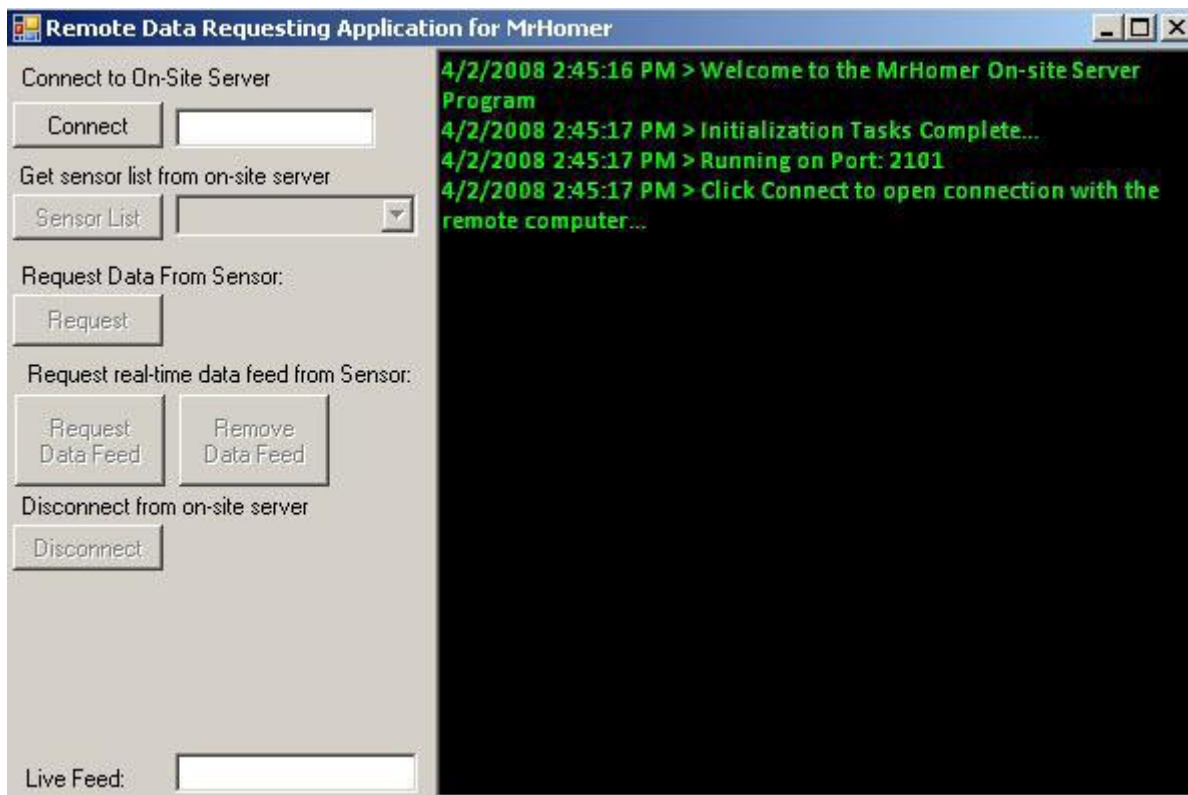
Remote Data Requesting Application for MrHomer

Connect to On-Site Server

Connect

Get sensor list from on-site server

Sensor List

Request Data From Sensor:

Request

Request real-time data feed from Sensor:

Request Data Feed

Remove Data Feed

Disconnect from on-site server

Disconnect

Live Feed:

4/2/2008 2:45:16 PM > Welcome to the MrHomer On-site Server Program
4/2/2008 2:45:17 PM > Initialization Tasks Complete...
4/2/2008 2:45:17 PM > Running on Port: 2101
4/2/2008 2:45:17 PM > Click Connect to open connection with the remote computer...